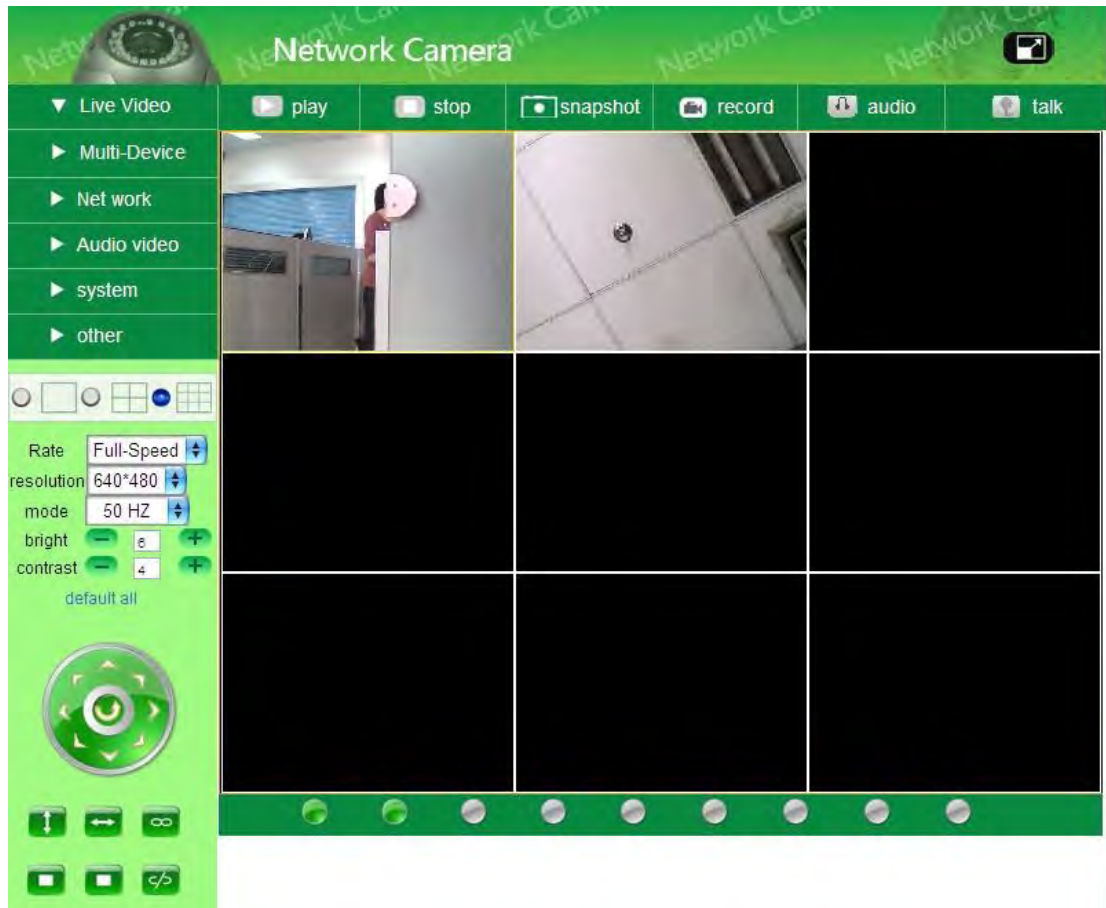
Network Camera

▼ Live Video
► Multi-Device
► Net work
► Audio video
► system
► other

play stop snapshot record audio talk

Rate Full-Speed
resolution 640*480
mode 50 HZ
bright 6
contrast 4
default all